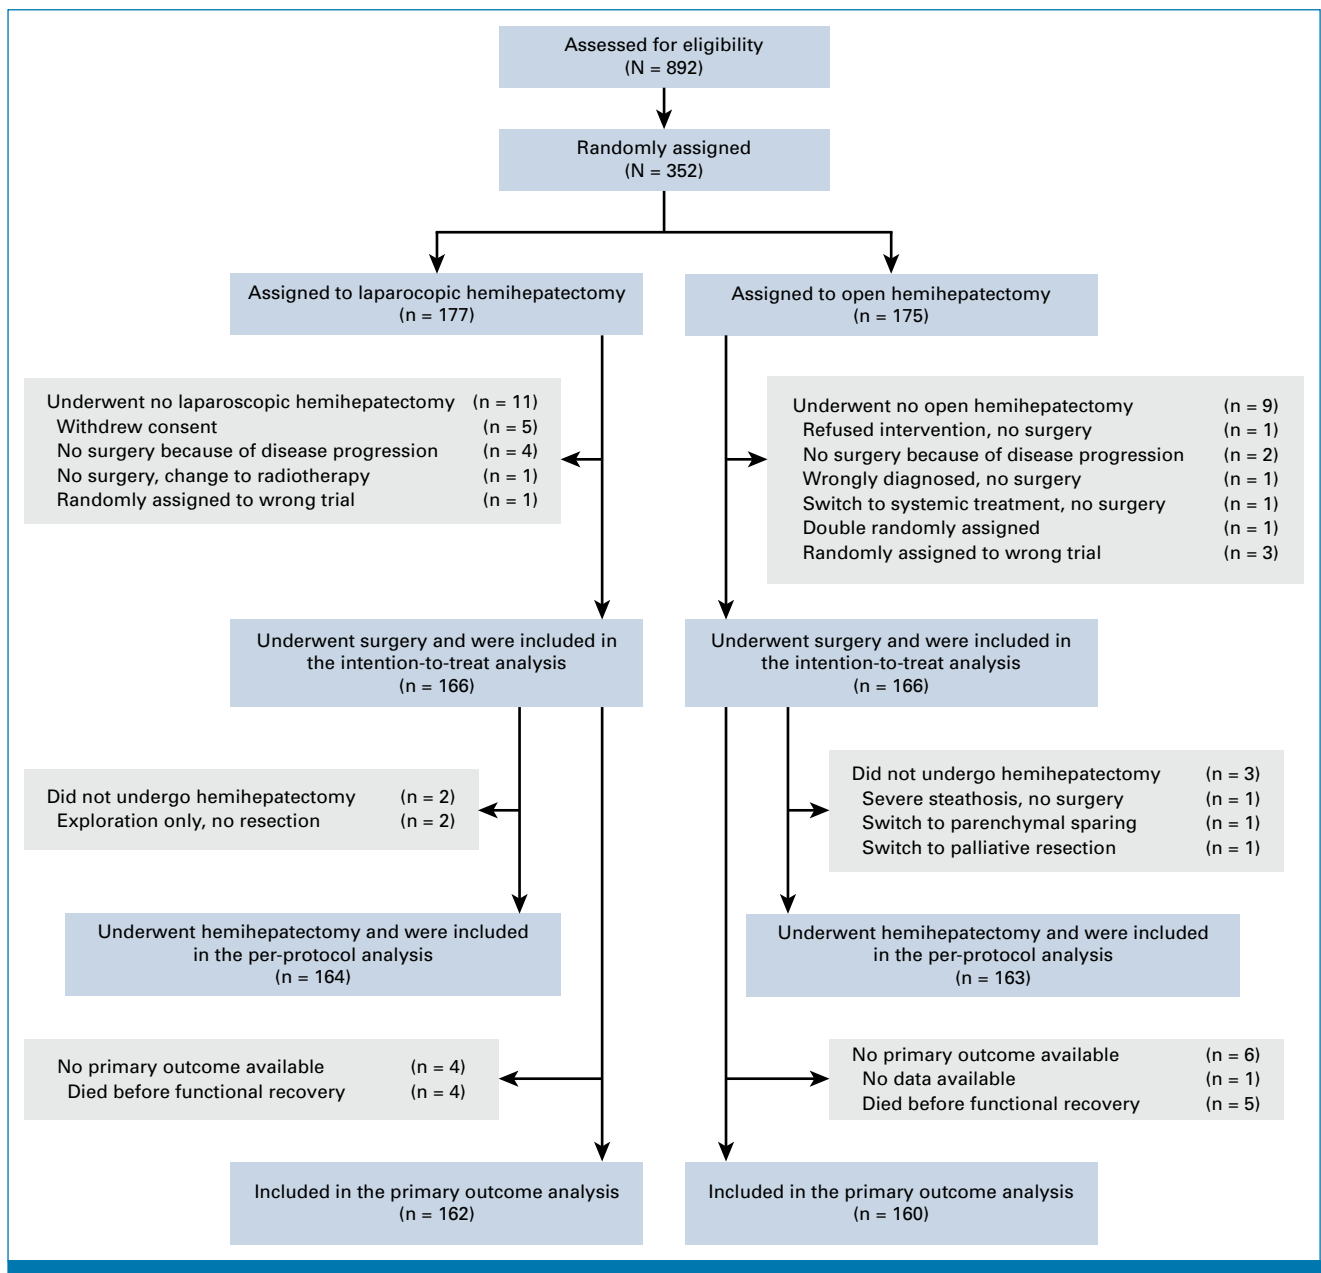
Assessed for eligibility
(N = 892)

Randomly assigned
(N = 352)

Assigned to laparocopic hemihepatectomy
(n = 177)

Assigned to open hemihepatectomy
(n = 175)

Underwent no laparoscopic hemihepatectomy (n = 11)
Withdrew consent (n = 5)
No surgery because of disease progression (n = 4)
No surgery, change to radiotherapy (n = 1)
Randomly assigned to wrong trial (n = 1)

Underwent no open hemihepatectomy (n = 9)
Refused intervention, no surgery (n = 1)
No surgery because of disease progression (n = 2)
Wrongly diagnosed, no surgery (n = 1)
Switch to systemic treatment, no surgery (n = 1)
Double randomly assigned (n = 1)
Randomly assigned to wrong trial (n = 3)

Underwent surgery and were included in the intention-to-treat analysis
(n = 166)

Underwent surgery and were included in the intention-to-treat analysis
(n = 166)

Did not undergo hemihepatectomy (n = 2)
Exploration only, no resection (n = 2)

Did not undergo hemihepatectomy (n = 3)
Severe steathosis, no surgery (n = 1)
Switch to parenchymal sparing (n = 1)
Switch to palliative resection (n = 1)

Underwent hemihepatectomy and were included in the per-protocol analysis
(n = 164)

Underwent hemihepatectomy and were included in the per-protocol analysis
(n = 163)

No primary outcome available (n = 4)
Died before functional recovery (n = 4)

No primary outcome available (n = 6)
No data available (n = 1)
Died before functional recovery (n = 5)

Included in the primary outcome analysis
(n = 162)

Included in the primary outcome analysis
(n = 160)